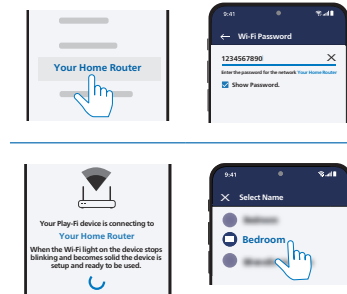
Your Home Router

9:41

Wi-Fi Password

1234567890

Enter the password for the network Your Home Router

Show Password.

Your Play-Fi device is connecting to Your Home Router

When the Wi-Fi light on the device stops blinking and becomes solid the device is setup and ready to be used.

9:41

Select Name

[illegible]

Bedroom

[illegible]